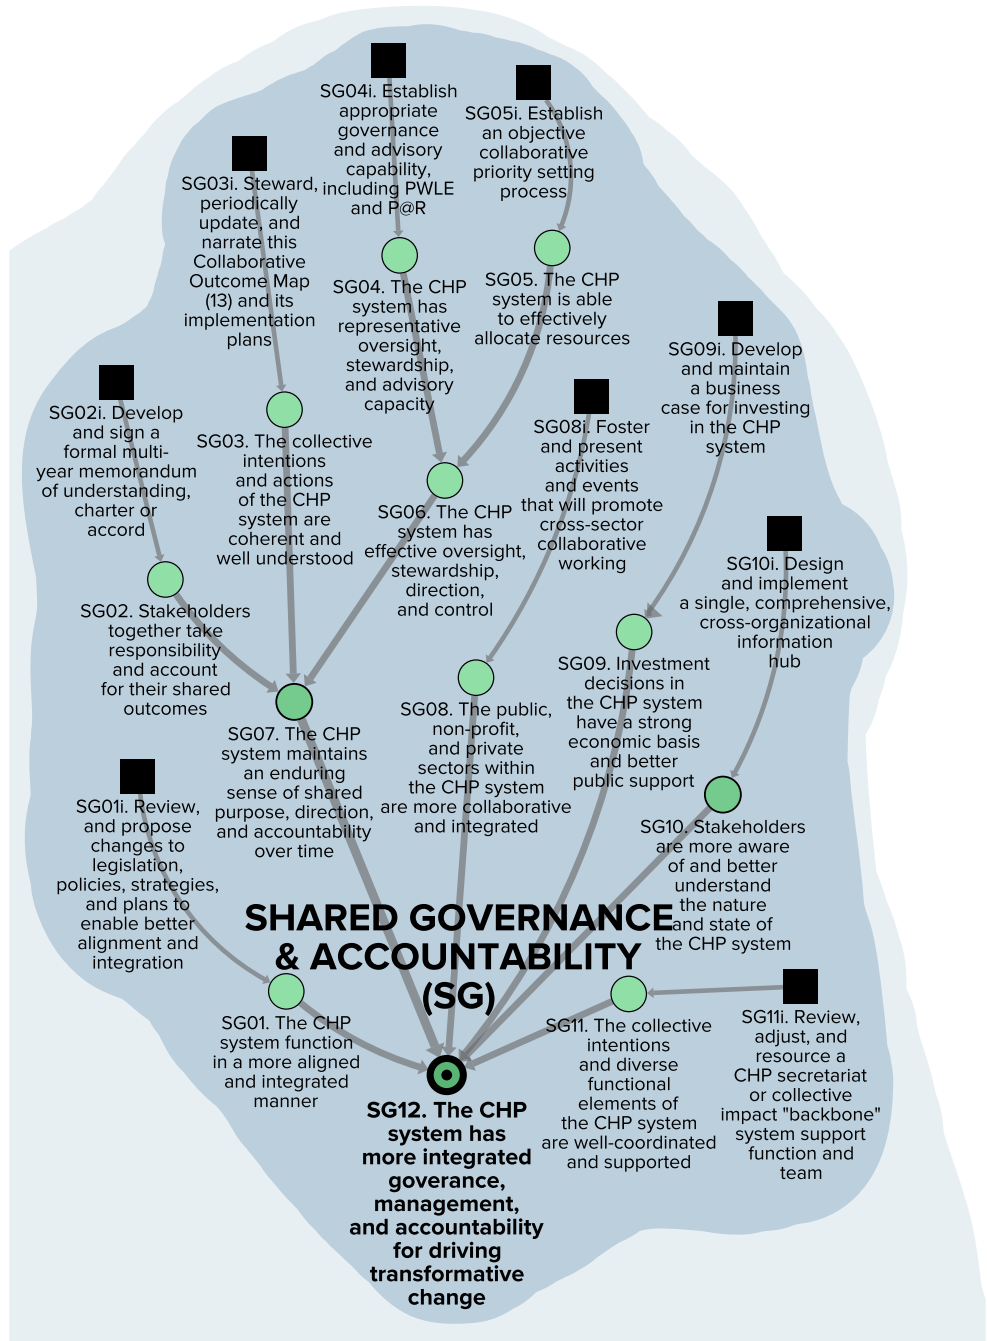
SG04i. Establish appropriate governance and advisory capability, including PWLE and P@R

SG05i. Establish an objective collaborative priority setting process

SG03i. Steward, periodically update, and narrate this Collaborative Outcome Map (13) and its implementation plans

SG04. The CHP system has representative oversight, stewardship, and advisory capacity

SG05. The CHP system is able to effectively allocate resources

SG09i. Develop and maintain a business case for investing in the CHP system

SG02i. Develop and sign a formal multi-year memorandum of understanding, charter or accord

SG08i. Foster and present activities and events that will promote cross-sector collaborative working

SG03. The collective intentions and actions of the CHP system are coherent and well understood

SG06. The CHP system has effective oversight, stewardship, direction, and control

SG10i. Design and implement a single, comprehensive, cross-organizational information hub

SG02. Stakeholders together take responsibility and account for their shared outcomes

SG09. Investment decisions in the CHP system have a strong economic basis and better public support

SG08. The public, non-profit, and private sectors within the CHP system are more collaborative and integrated

SG07. The CHP system maintains an enduring sense of shared purpose, direction, and accountability over time

SG01i. Review, and propose changes to legislation, policies, strategies, and plans to enable better alignment and integration

SG10. Stakeholders are more aware of and better understand the nature and state of the CHP system

SHARED GOVERNANCE & ACCOUNTABILITY (SG)

SG11i. Review, adjust, and resource a CHP secretariat or collective impact "backbone" system support function and team

SG01. The CHP system function in a more aligned and integrated manner

SG11. The collective intentions and diverse functional elements of the CHP system are well-coordinated and supported

SG12. The CHP system has more integrated goverance, management, and accountability for driving transformative change